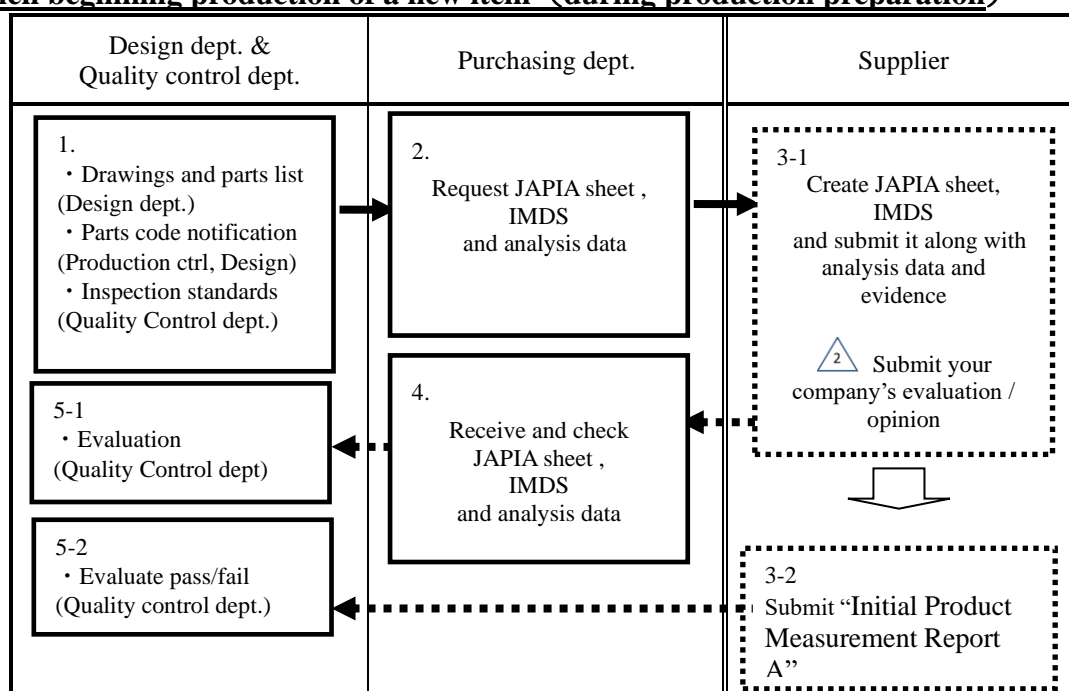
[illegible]en beginning production of a new item (during production preparation)

Design dept. & Quality control dept.

Purchasing dept.

Supplier

1.
・Drawings and parts list (Design dept.)
・Parts code notification (Production ctrl, Design)
・Inspection standards (Quality Control dept.)

2.
Request JAPIA sheet , IMDS and analysis data

3-1
Create JAPIA sheet, IMDS and submit it along with analysis data and evidence

2 Submit your company's evaluation / opinion

5-1
・Evaluation (Quality Control dept)

4.
Receive and check JAPIA sheet , IMDS and analysis data

5-2
・Evaluate pass/fail (Quality control dept.)

3-2
Submit "Initial Product Measurement Report A"